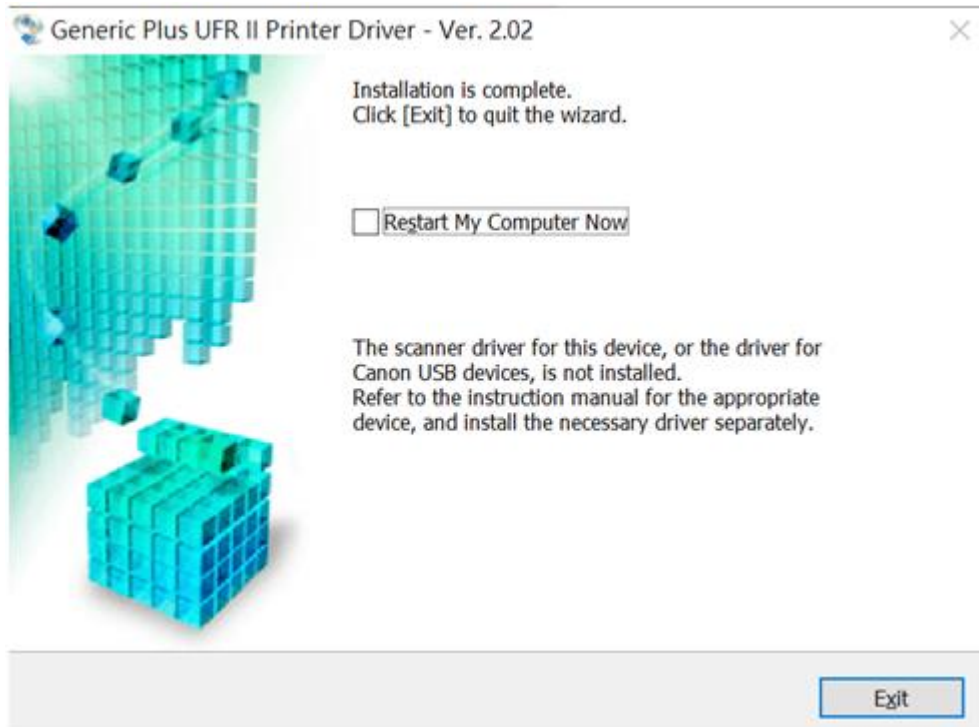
Generic Plus UFR II Printer Driver - Ver. 2.02

Installation is complete.
Click [Exit] to quit the wizard.

Restart My Computer Now

The scanner driver for this device, or the driver for Canon USB devices, is not installed.
Refer to the instruction manual for the appropriate device, and install the necessary driver separately.

Exit